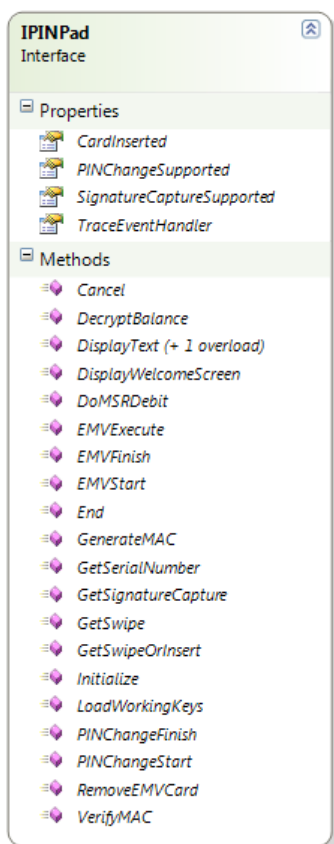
IPINPad
Interface

Properties
CardInserted
PINChangeSupported
SignatureCaptureSupported
TraceEventHandler

Methods
Cancel
DecryptBalance
DisplayText (+ 1 overload)
DisplayWelcomeScreen
DoMSRDebit
EMVExecute
EMVFinish
EMVStart
End
GenerateMAC
GetSerialNumber
GetSignatureCapture
GetSwipe
GetSwipeOrInsert
Initialize
LoadWorkingKeys
PINChangeFinish
PINChangeStart
RemoveEMVCard
VerifyMAC